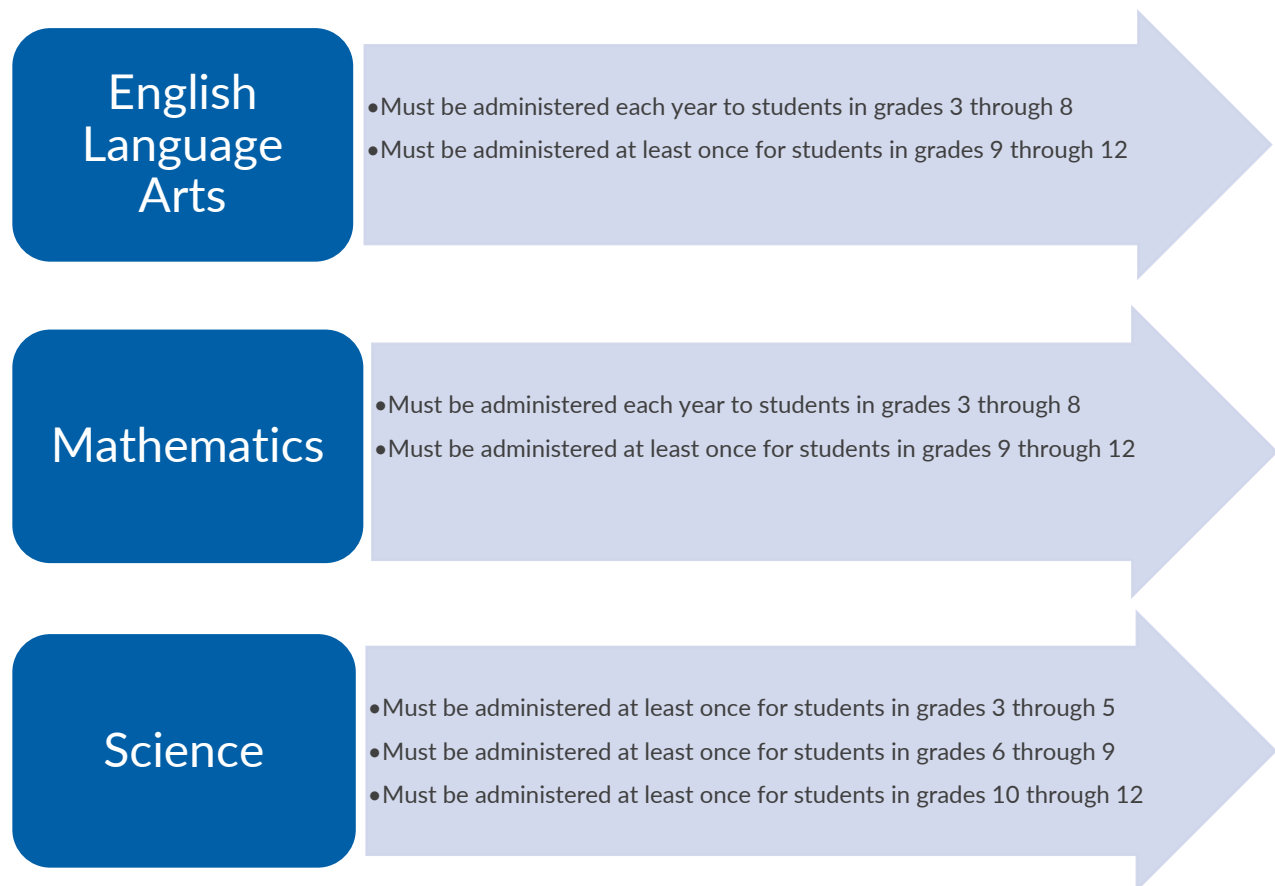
English Language Arts

•Must be administered each year to students in grades 3 through 8
•Must be administered at least once for students in grades 9 through 12

Mathematics

•Must be administered each year to students in grades 3 through 8
•Must be administered at least once for students in grades 9 through 12

Science

•Must be administered at least once for students in grades 3 through 5
•Must be administered at least once for students in grades 6 through 9
•Must be administered at least once for students in grades 10 through 12